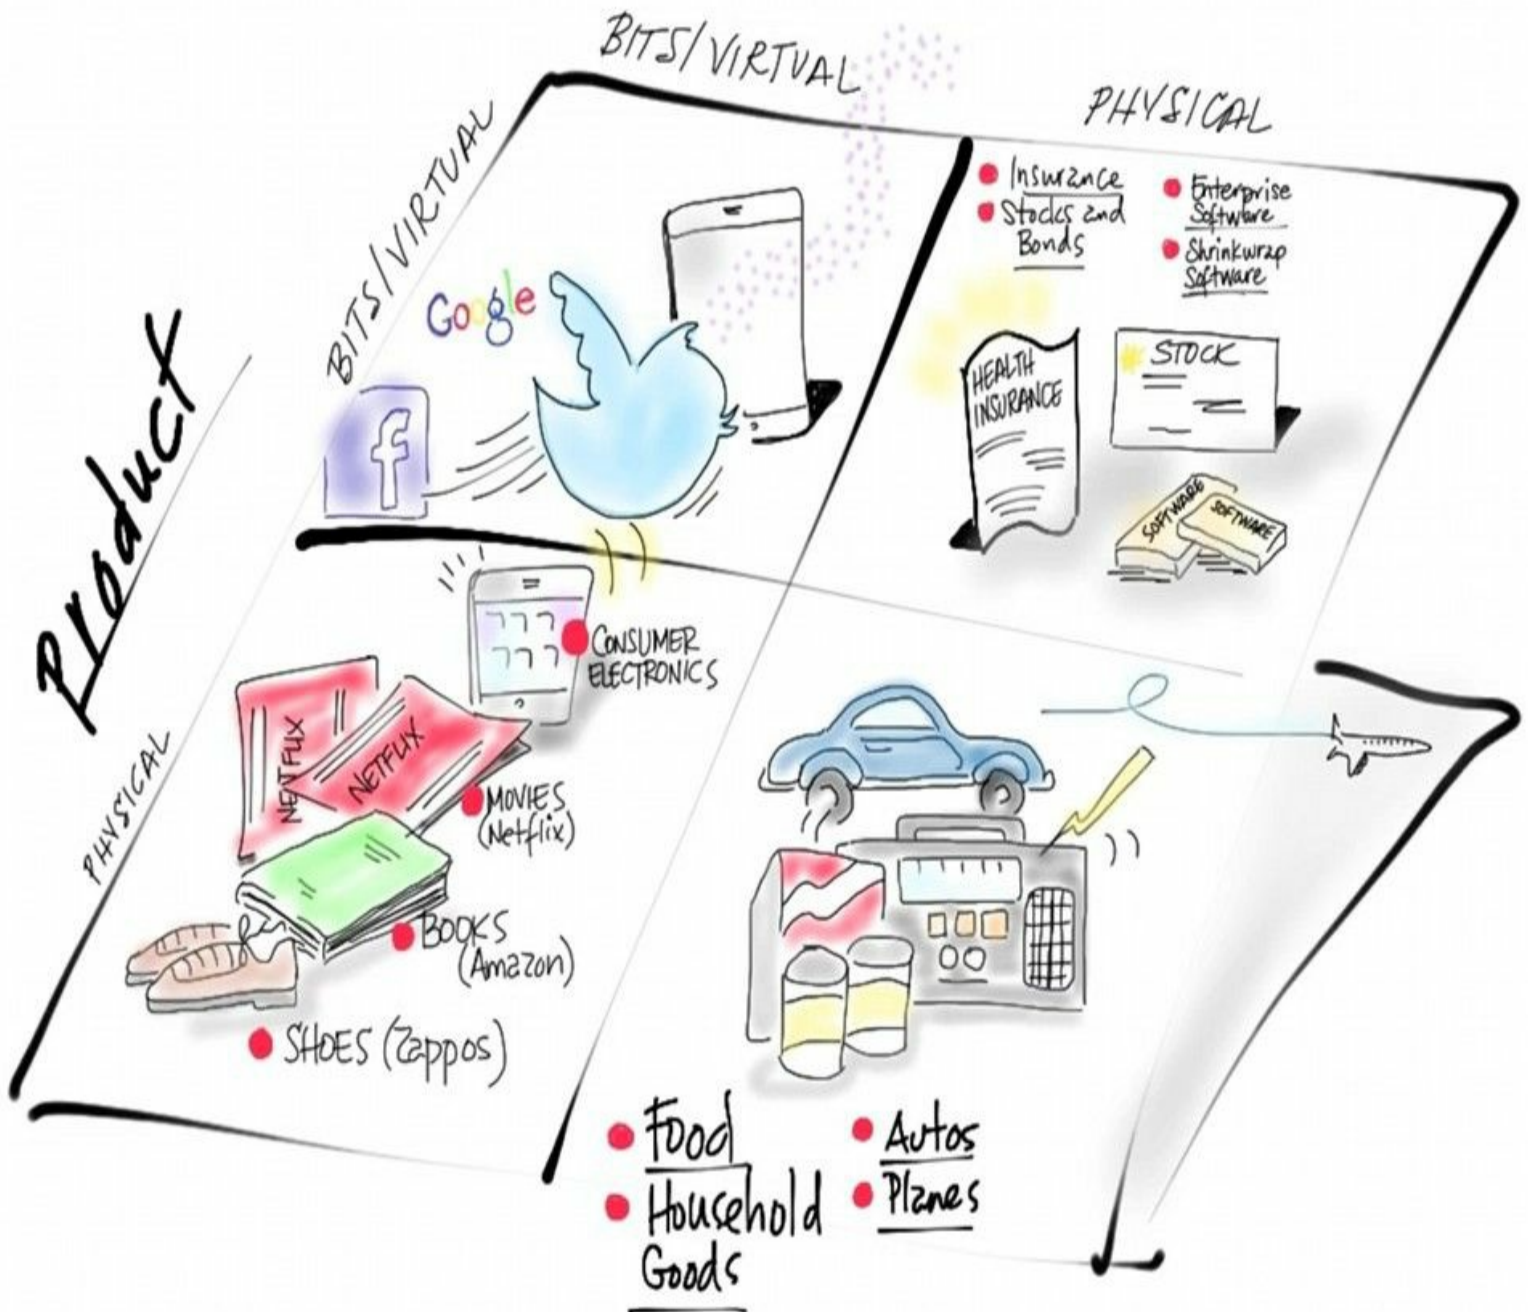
BITS/VIRTUAL

PHYSICAL

Product

BITS/VIRTUAL

PHYSICAL

Google

f

Insurance
Stocks and Bonds

Enterprise Software
Shrinkwrap Software

HEALTH INSURANCE

STOCK

SOFTWARE
SOFTWARE

CONSUMER ELECTRONICS

NETFLIX
NETFLIX

MOVIES (Netflix)

BOOKS (Amazon)

SHOES (Zappos)

Food
Household Goods

Autos
Planes